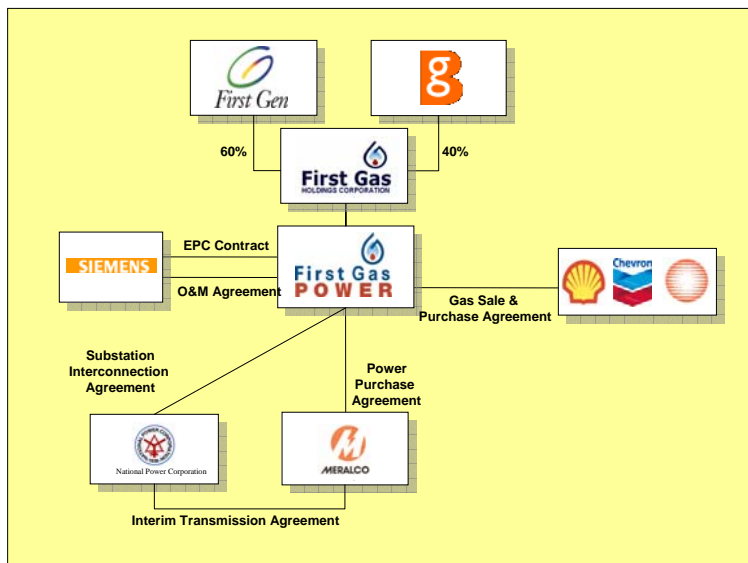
First Gen

g

60%

40%

First Gas
HOLDINGS CORPORATION

SIEMENS

EPC Contract

O&M Agreement

First Gas
POWER

Chevron

Gas Sale & Purchase Agreement

Substation Interconnection Agreement

Power Purchase Agreement

National Power Corporation

MERALCO

Interim Transmission Agreement